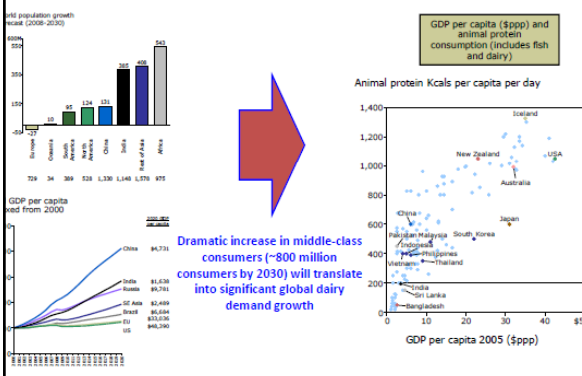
orld population growth
recast (2008-2030)

550
0
-50

-27
10
95
124
131
365
408
543

Europe
Oceania
South America
North America
China
India
Rest of Asia
Africa

729
34
389
528
1,330
1,148
1,570
975

GDP per capita
xed from 2000

China $4,731
India $1,636
Russia $9,781
SE Asia $2,489
Brazil $6,684
EU $33,636
US $48,290

Dramatic increase in middle-class consumers (~800 million consumers by 2030) will translate into significant global dairy demand growth

GDP per capita ($ppp) and animal protein consumption (includes fish and dairy)

Animal protein Kcals per capita per day

1,400
1,200
1,000
800
600
400
200
0

Iceland
New Zealand
USA
Australia
China
Japan
South Korea
Pakistan Malaysia
Indonesia
Philippines
Vietnam
Thailand
India
Sri Lanka
Bangladesh

0
10
20
30
40
$5

GDP per capita 2005 ($ppp)